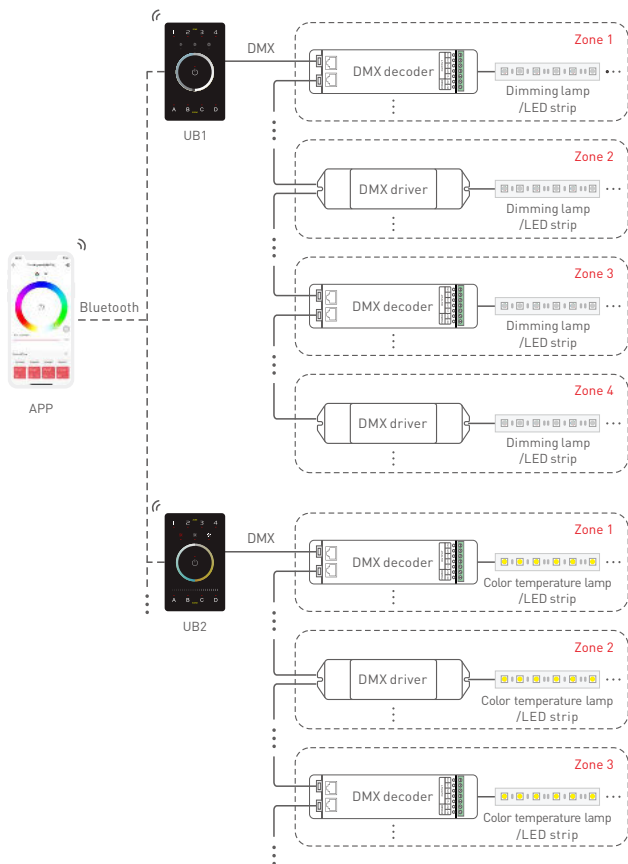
1 2 3 4

A B C D

UB1

DMX

Zone 1

DMX decoder

Dimming lamp /LED strip

Zone 2

DMX driver

Dimming lamp /LED strip

Zone 3

DMX decoder

Dimming lamp /LED strip

Zone 4

DMX driver

Dimming lamp /LED strip

Bluetooth

APP

1 2 3 4

A B C D

UB2

DMX

Zone 1

DMX decoder

Color temperature lamp /LED strip

Zone 2

DMX driver

Color temperature lamp /LED strip

Zone 3

DMX decoder

Color temperature lamp /LED strip